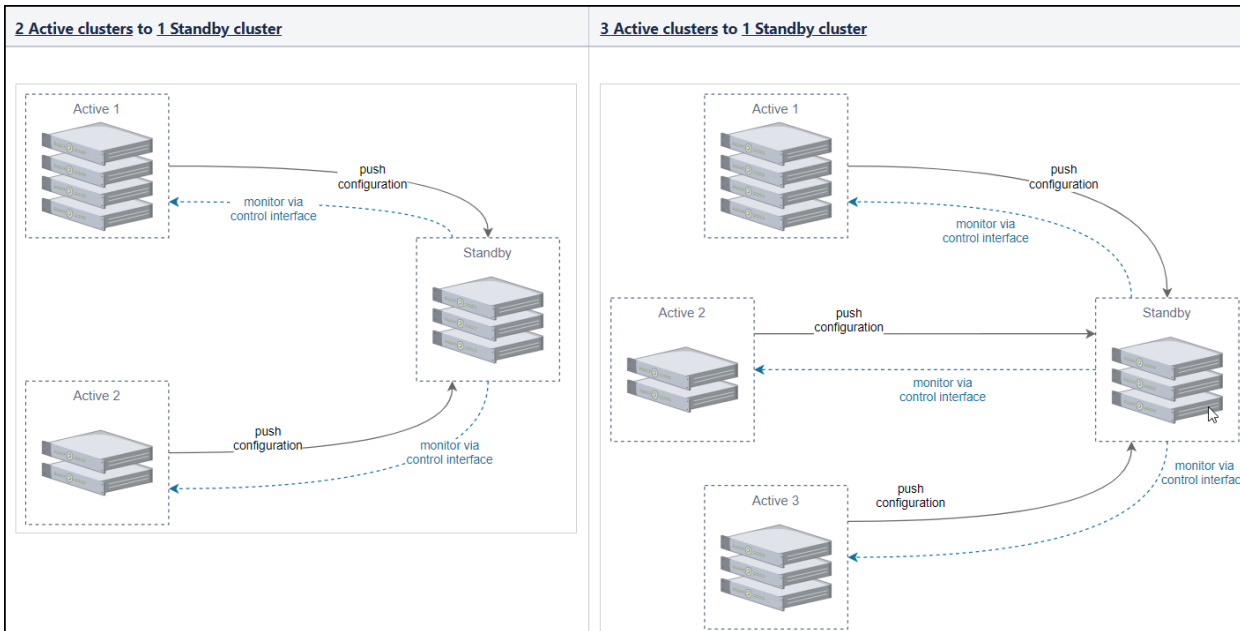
| 2 Active clusters to 1 Standby cluster | 3 Active clusters to 1 Standby cluster |
|---|---|

Active 1

push configuration

monitor via control interface

Standby

Active 2

push configuration

monitor via control interface

Active 1

push configuration

monitor via control interface

Active 2

push configuration

Standby

monitor via control interface

monitor via control interfac

Active 3

push configuration